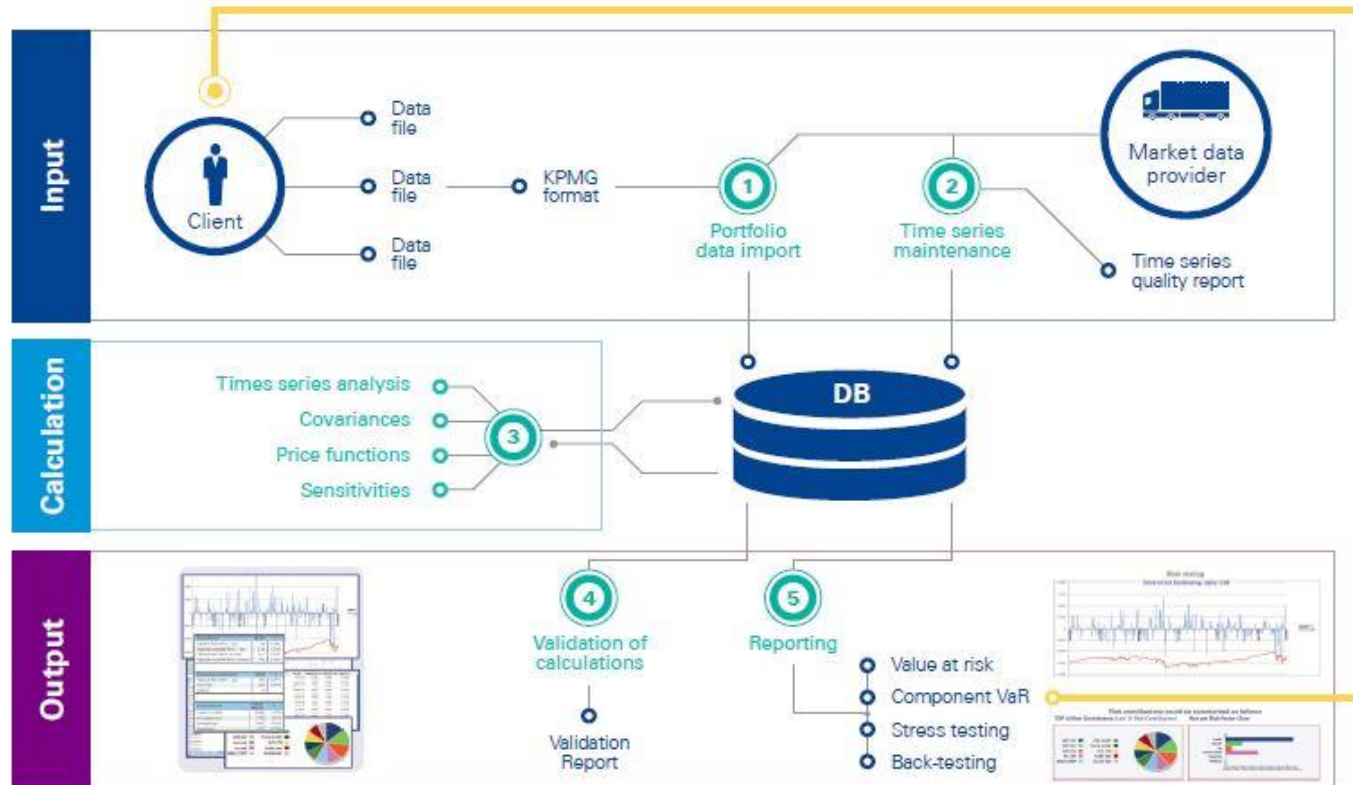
Input

Client

Data file

Data file

Data file

KPMG format

1
Portfolio data import

2
Time series maintenance

Market data provider

Time series quality report

Calculation

Times series analysis
Covariances
Price functions
Sensitivities

3

DB

Output

4
Validation of calculations

Validation Report

5
Reporting

Value at risk
Component VaR
Stress testing
Back-testing

Back-testing

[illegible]